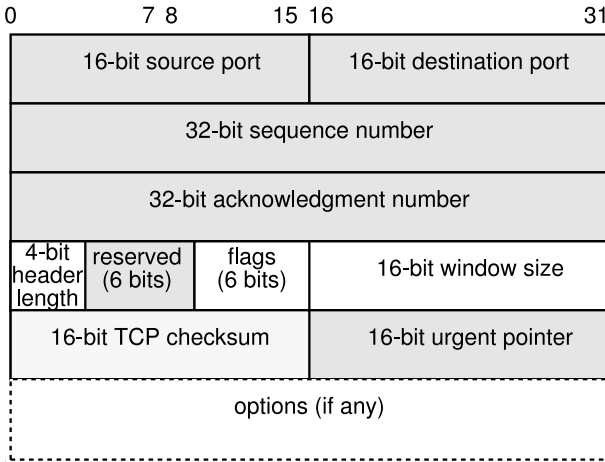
0 7 8 15 16 31

16-bit source port
16-bit destination port
32-bit sequence number
32-bit acknowledgment number
4-bit header length
reserved (6 bits)
flags (6 bits)
16-bit window size
16-bit TCP checksum
16-bit urgent pointer
options (if any)